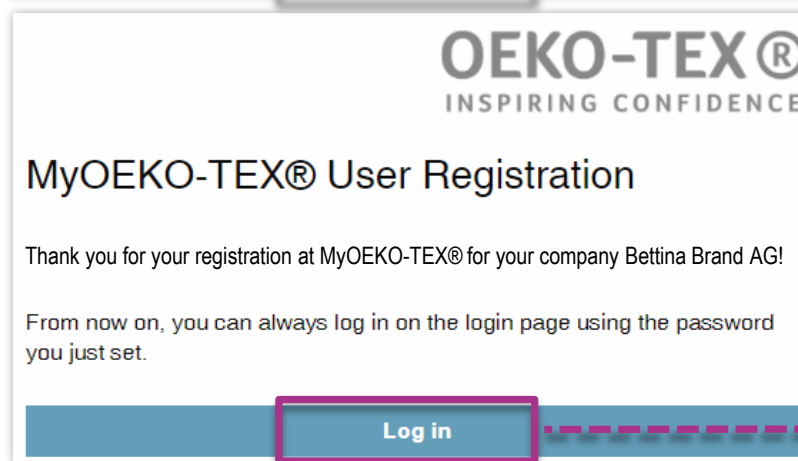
OEKO-TEX®
INSPIRING CONFIDENCE

MyOEKO-TEX® User Registration

Thank you for your registration at MyOEKO-TEX® for your company Bettina Brand AG!

From now on, you can always log in on the login page using the password you just set.

Log in